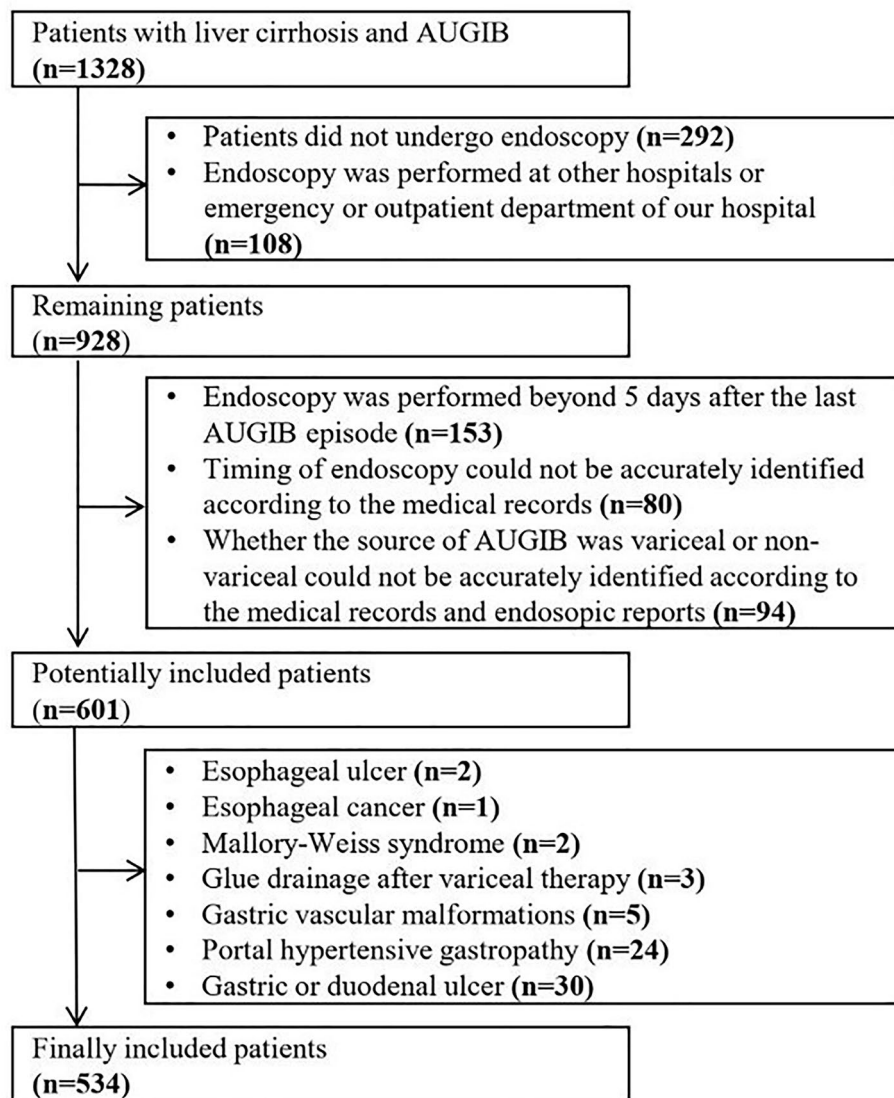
Patients with liver cirrhosis and AUGIB
(n=1328)

- Patients did not undergo endoscopy (n=292)
- Endoscopy was performed at other hospitals or emergency or outpatient department of our hospital (n=108)

Remaining patients
(n=928)

- Endoscopy was performed beyond 5 days after the last AUGIB episode (n=153)
- Timing of endoscopy could not be accurately identified according to the medical records (n=80)
- Whether the source of AUGIB was variceal or non-variceal could not be accurately identified according to the medical records and endosopic reports (n=94)

Potentially included patients
(n=601)

- Esophageal ulcer (n=2)
- Esophageal cancer (n=1)
- Mallory-Weiss syndrome (n=2)
- Glue drainage after variceal therapy (n=3)
- Gastric vascular malformations (n=5)
- Portal hypertensive gastropathy (n=24)
- Gastric or duodenal ulcer (n=30)

Finally included patients
(n=534)